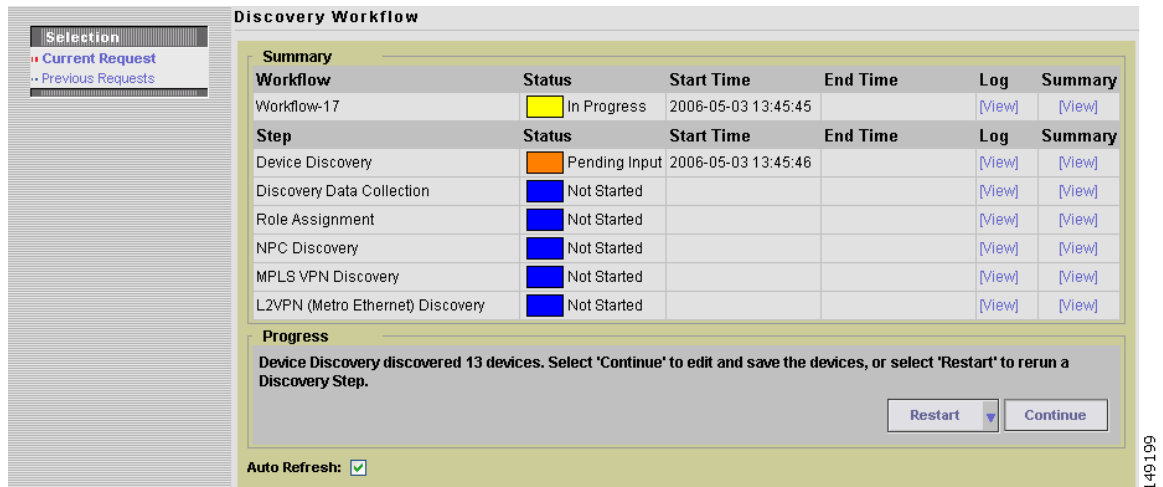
Selection
Current Request
Previous Requests

Discovery Workflow

Summary

| Workflow | Status | Start Time | End Time | Log | Summary |
|---|---|---|---|---|---|
| Workflow-17 | In Progress | 2006-05-03 13:45:45 | | [View] | [View] |
| **Step** | **Status** | **Start Time** | **End Time** | **Log** | **Summary** |
| Device Discovery | Pending Input | 2006-05-03 13:45:46 | | [View] | [View] |
| Discovery Data Collection | Not Started | | | [View] | [View] |
| Role Assignment | Not Started | | | [View] | [View] |
| NPC Discovery | Not Started | | | [View] | [View] |
| MPLS VPN Discovery | Not Started | | | [View] | [View] |
| L2VPN (Metro Ethernet) Discovery | Not Started | | | [View] | [View] |

Progress

Device Discovery discovered 13 devices. Select 'Continue' to edit and save the devices, or select 'Restart' to rerun a Discovery Step.

Restart Continue

Auto Refresh:

149199